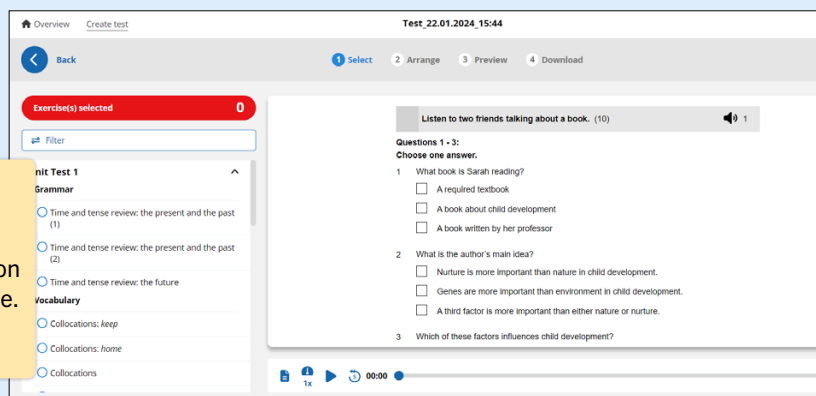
Overview Create test

Test_22.01.2024_15:44

Back

1 Select 2 Arrange 3 Preview 4 Download

Exercise(s) selected 0

Filter

nit Test 1

Grammar

Time and tense review: the present and the past (1)

Time and tense review: the present and the past (2)

Time and tense review: the future

Vocabulary

Collocations: *keep*

Collocations: *home*

Collocations

on

e.

Listen to two friends talking about a book. (10) 1

Questions 1 - 3:
Choose one answer.

1 What book is Sarah reading?

A required textbook

A book about child development

A book written by her professor

2 What is the author's main idea?

Nurture is more important than nature in child development.

Genes are more important than environment in child development.

A third factor is more important than either nature or nurture.

3 Which of these factors influences child development?

1x 00:00